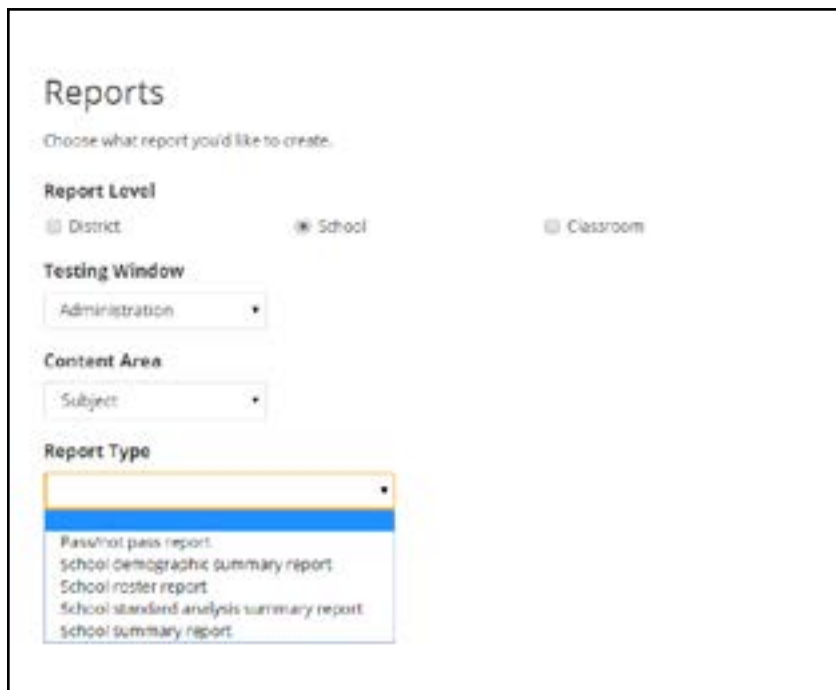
Reports

Choose what report you'd like to create.

Report Level

District

School

Classroom

Testing Window

Administration

Content Area

Subject

Report Type

Pass/not pass report

School demographic summary report

School roster report

School standard analysis summary report

School summary report